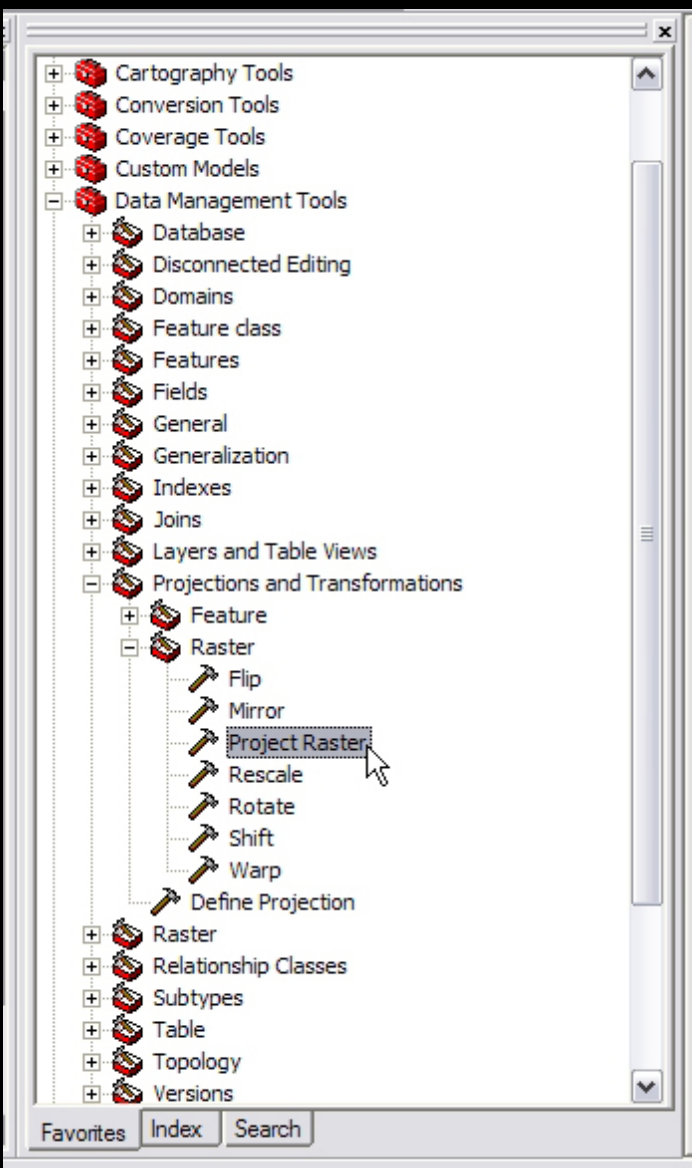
Cartography Tools
Conversion Tools
Coverage Tools
Custom Models
Data Management Tools
Database
Disconnected Editing
Domains
Feature class
Features
Fields
General
Generalization
Indexes
Joins
Layers and Table Views
Projections and Transformations
Feature
Raster
Flip
Mirror
Project Raster
Rescale
Rotate
Shift
Warp
Define Projection
Raster
Relationship Classes
Subtypes
Table
Topology
Versions

Favorites
Index
Search